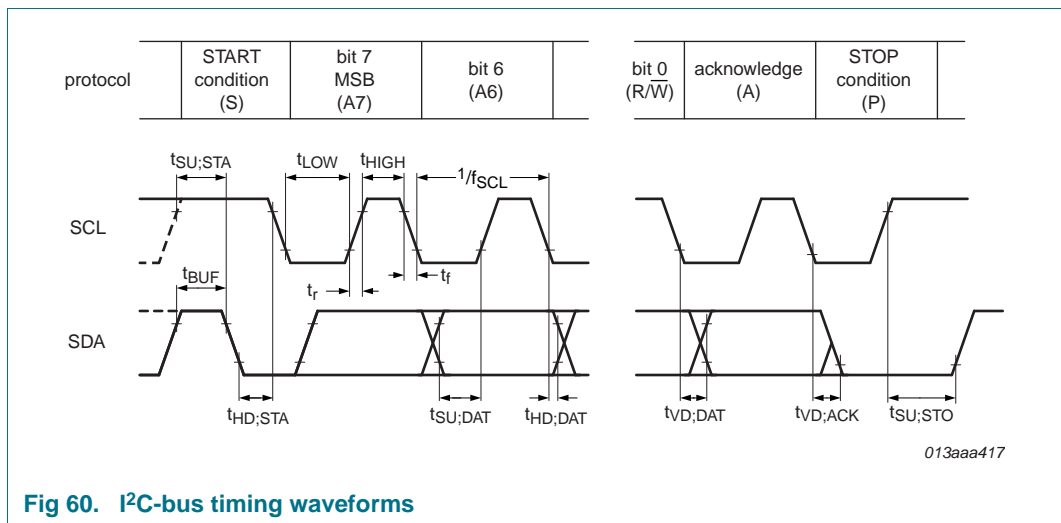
| protocol | START condition (S) | bit 7 MSB (A7) | bit 6 (A6) | | bit 0 (R/$\overline{W}$) | acknowledge (A) | STOP condition (P) |
|---|---|---|---|---|---|---|---|

$t_{SU;STA}$ $t_{LOW}$ $t_{HIGH}$ $^1/f_{SCL}$

SCL

$t_{BUF}$

$t_r$ $t_f$

SDA

$t_{HD;STA}$ $t_{SU;DAT}$ $t_{HD;DAT}$ $t_{VD;DAT}$ $t_{VD;ACK}$ $t_{SU;STO}$

013aaa417

Fig 60. I$^2$C-bus timing waveforms